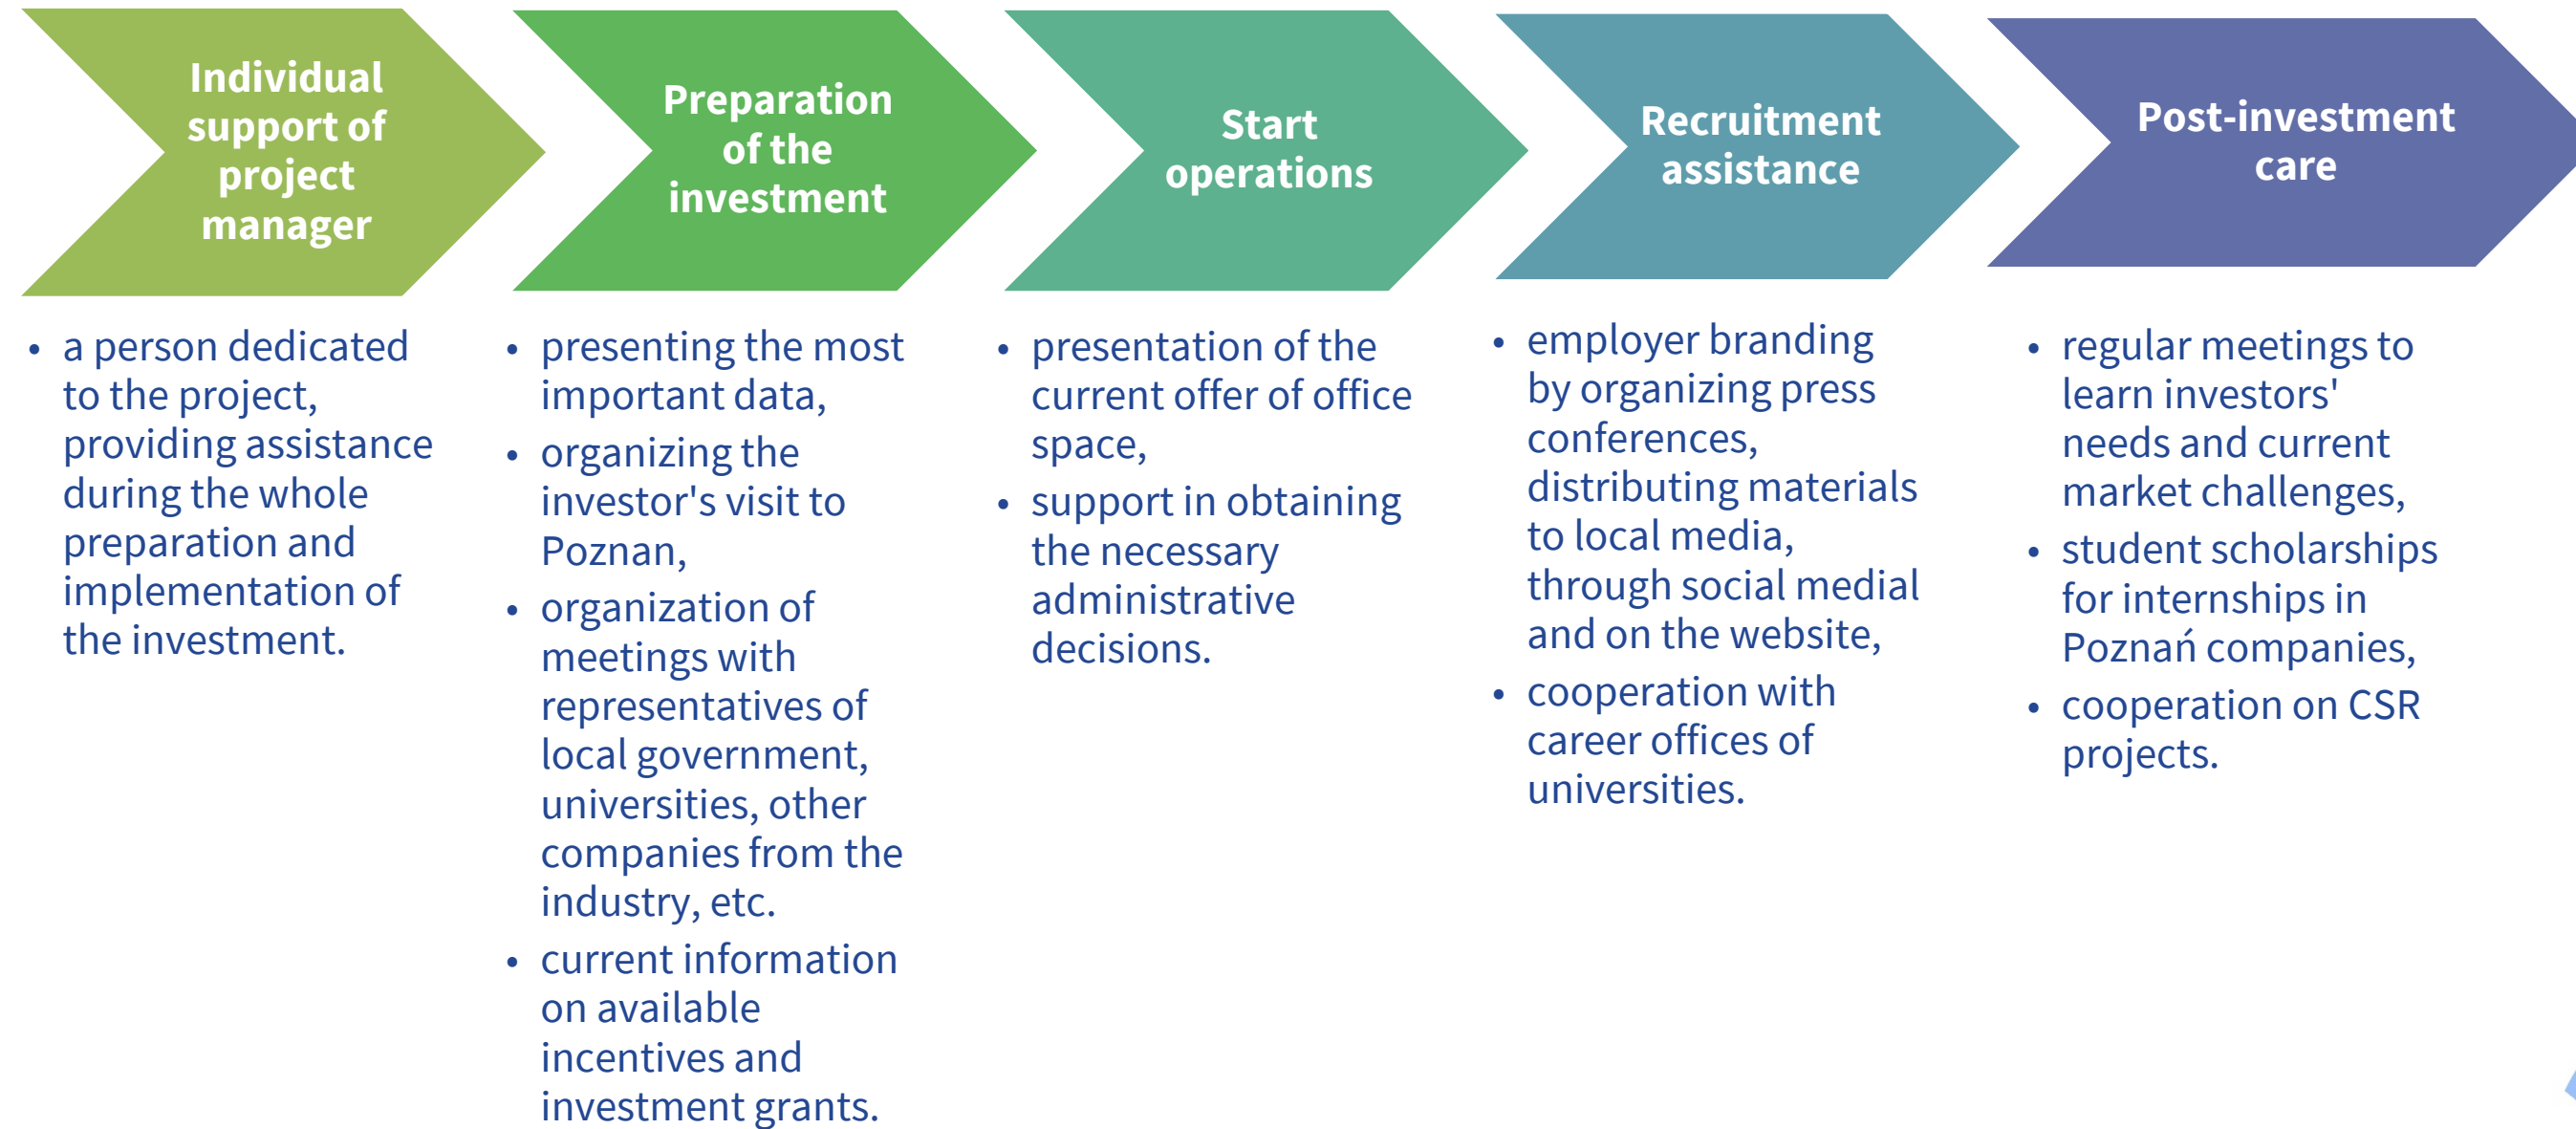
Individual support of project manager

Preparation of the investment

Start operations

Recruitment assistance

Post-investment care

• a person dedicated to the project, providing assistance during the whole preparation and implementation of the investment.

• presenting the most important data,
• organizing the investor's visit to Poznan,
• organization of meetings with representatives of local government, universities, other companies from the industry, etc.
• current information on available incentives and investment grants.

• presentation of the current offer of office space,
• support in obtaining the necessary administrative decisions.

• employer branding by organizing press conferences, distributing materials to local media, through social medial and on the website,
• cooperation with career offices of universities.

• regular meetings to learn investors' needs and current market challenges,
• student scholarships for internships in Poznań companies,
• cooperation on CSR projects.